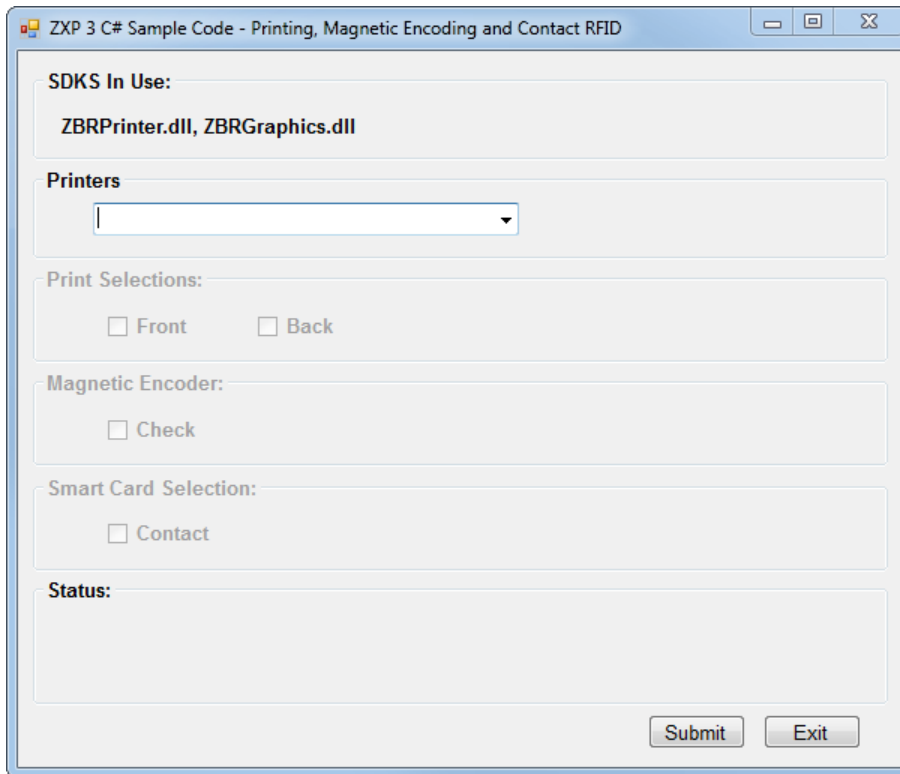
ZXP 3 C# Sample Code - Printing, Magnetic Encoding and Contact RFID

SDKS In Use:

ZBRPrinter.dll, ZBRGraphics.dll

Printers

Print Selections:

Front

Back

Magnetic Encoder:

Check

Smart Card Selection:

Contact

Status:

Submit

Exit